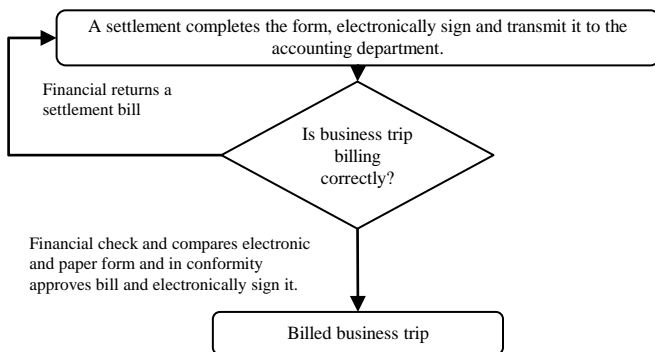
A settlement completes the form, electronically sign and transmit it to the accounting department.

Financial returns a settlement bill

Is business trip billing correctly?

Financial check and compares electronic and paper form and in conformity approves bill and electronically sign it.

Billed business trip